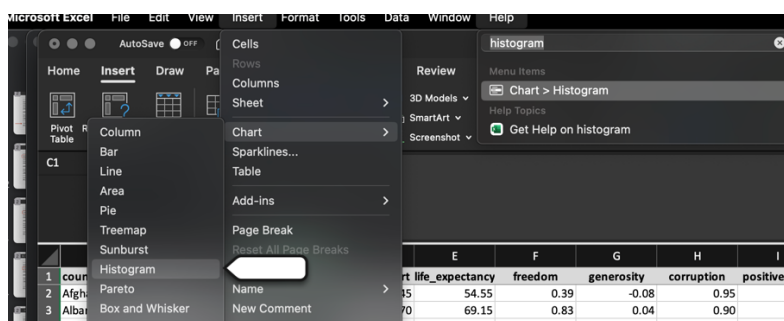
Microsoft Excel File Edit View Insert Format Tools Data Window Help

AutoSave OFF

Home Insert Draw Pa

Pivot Table

C1

Column
Bar
Line
Area
Pie
Treemap
Sunburst
Histogram
Pareto
Box and Whisker

Cells
Rows
Columns
Sheet
Chart
Sparklines...
Table
Add-ins
Page Break
Reset All Page Breaks
Name
New Comment

Review
3D Models
SmartArt
Screenshot

histogram
Menu Items
Chart > Histogram
Help Topics
Get Help on histogram

| | | E | F | G | H | I |
|---|---|---|---|---|---|---|
| 1 | coun | rt life_expectancy | freedom | generosity | corruption | positive |
| 2 | Afgh | 45 54.55 | 0.39 | -0.08 | 0.95 | |
| 3 | Alba | 70 69.15 | 0.83 | 0.04 | 0.90 | |